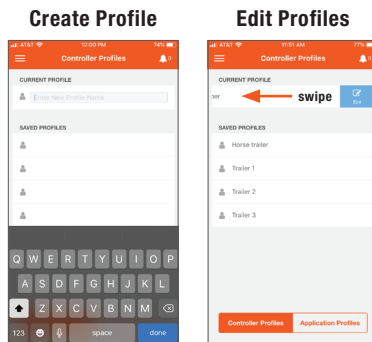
Create Profile

AT&T 12:00 PM 74%

Controller Profiles

CURRENT PROFILE

Enter New Profile Name

SAVED PROFILES

Q W E R T Y U I O P
A S D F G H J K L
Z X C V B N M
123 space done

Edit Profiles

AT&T 11:51 AM 77%

Controller Profiles

CURRENT PROFILE

ier

swipe

Edit

SAVED PROFILES

Horse trailer

Trailer 1

Trailer 2

Trailer 3

Controller Profiles

Application Profiles